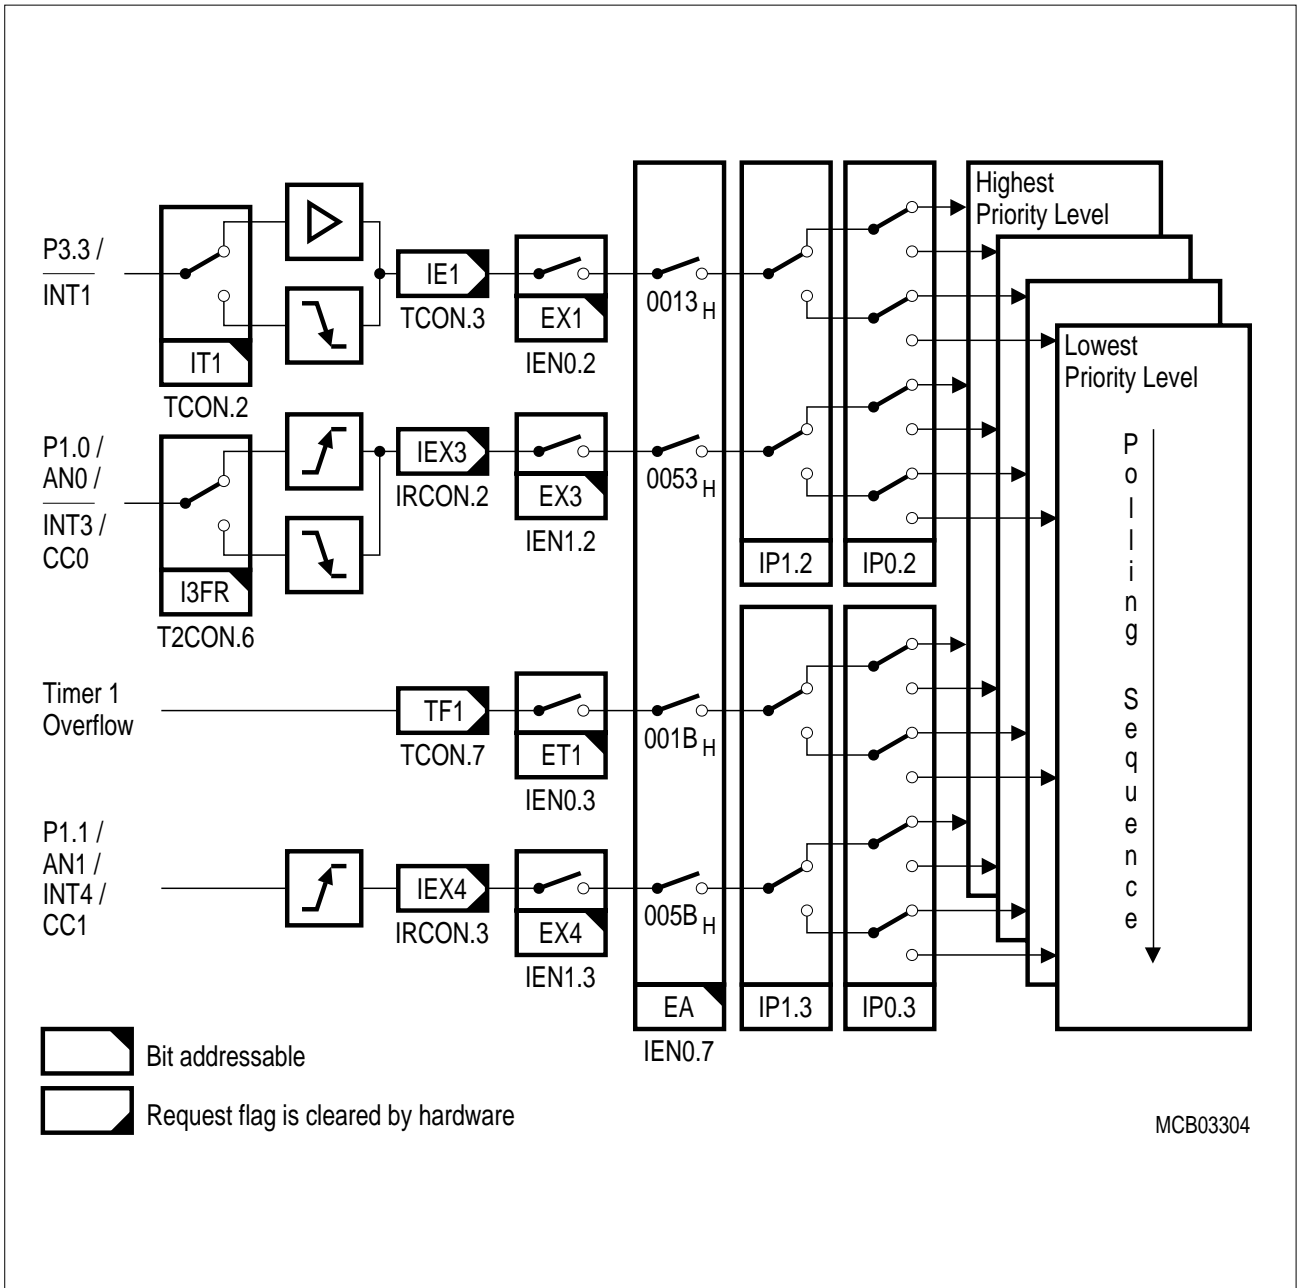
P3.3 / $\overline{INT1}$

IT1

TCON.2

IE1

TCON.3

EX1

IEN0.2

$0013_H$

P1.0 / AN0 / $\overline{INT3}$ / CC0

I3FR

T2CON.6

IEX3

IRCON.2

EX3

IEN1.2

$0053_H$

IP1.2

IP0.2

Timer 1 Overflow

TF1

TCON.7

ET1

IEN0.3

$001B_H$

P1.1 / AN1 / INT4 / CC1

IEX4

IRCON.3

EX4

IEN1.3

$005B_H$

EA

IEN0.7

IP1.3

IP0.3

Highest Priority Level

Lowest Priority Level

Polling Sequence

Bit addressable

Request flag is cleared by hardware

MCB03304